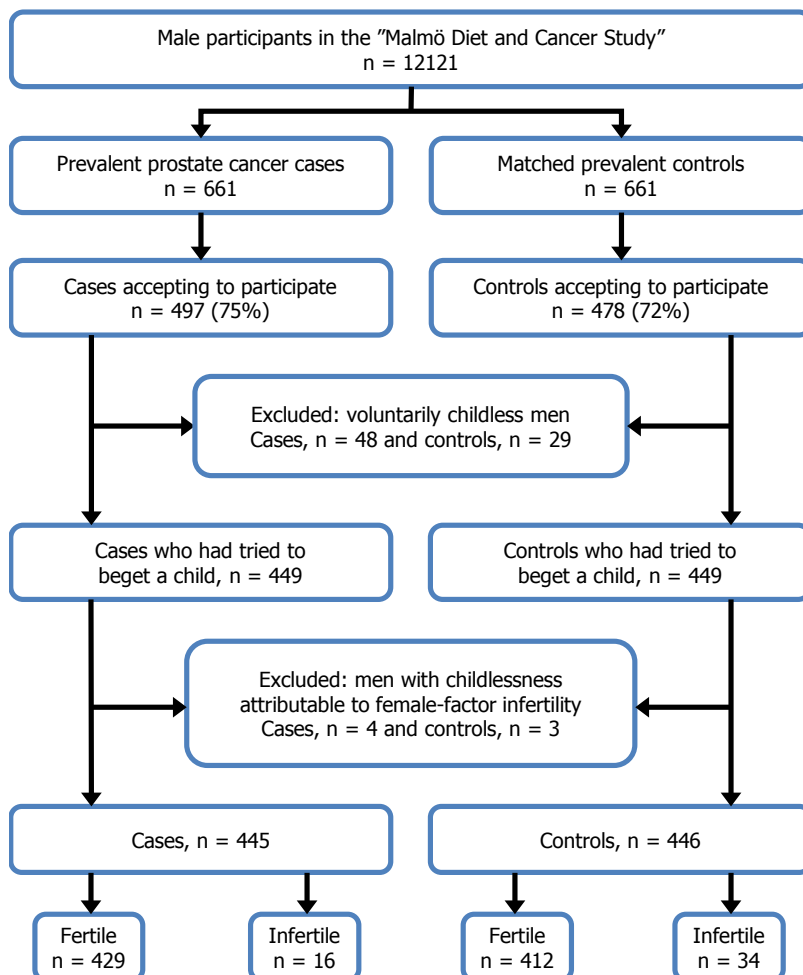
Male participants in the ”Malmö Diet and Cancer Study”
n = 12121

Prevalent prostate cancer cases
n = 661

Matched prevalent controls
n = 661

Cases accepting to participate
n = 497 (75%)

Controls accepting to participate
n = 478 (72%)

Excluded: voluntarily childless men
Cases, n = 48 and controls, n = 29

Cases who had tried to beget a child, n = 449

Controls who had tried to beget a child, n = 449

Excluded: men with childlessness attributable to female-factor infertility
Cases, n = 4 and controls, n = 3

Cases, n = 445

Controls, n = 446

Fertile
n = 429

Infertile
n = 16

Fertile
n = 412

Infertile
n = 34